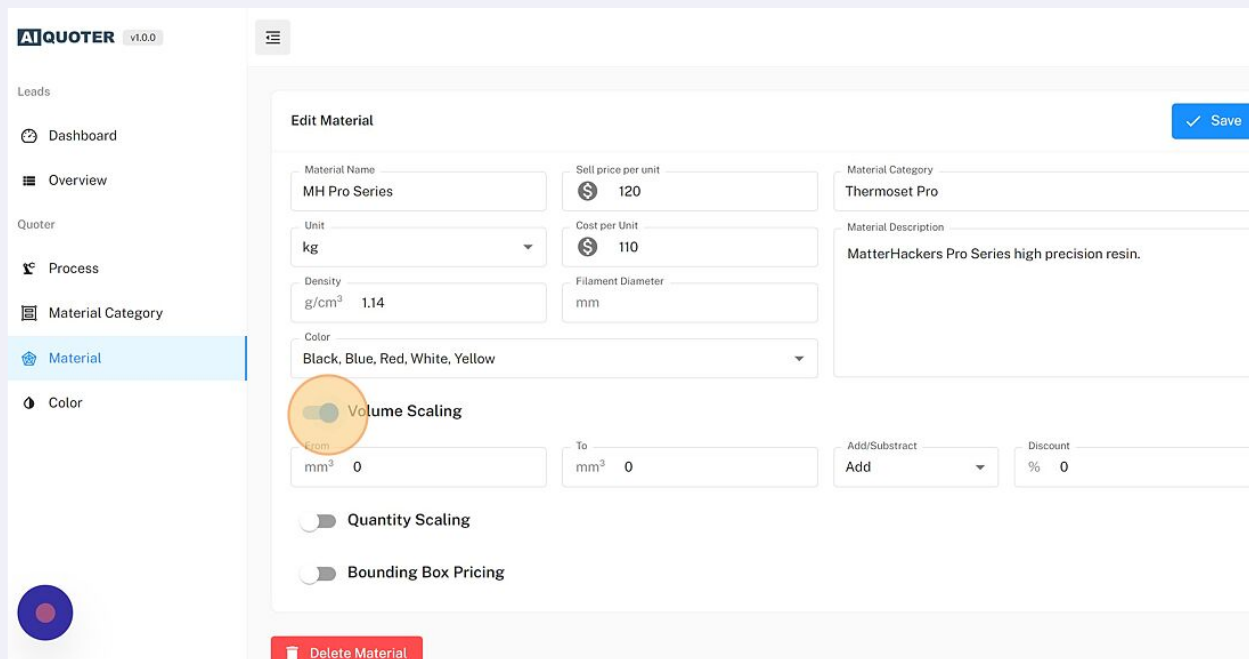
AI QUOTER v1.0.0

Leads

Dashboard

Overview

Quoter

Process

Material Category

Material

Color

Edit Material

Save

Material Name
MH Pro Series

Sell price per unit
120

Material Category
Thermoset Pro

Unit
kg

Cost per Unit
110

Material Description
MatterHackers Pro Series high precision resin.

Density
g/cm$^3$ 1.14

Filament Diameter
mm

Color
Black, Blue, Red, White, Yellow

Volume Scaling

From
mm$^3$ 0

To
mm$^3$ 0

Add/Substract
Add

Discount
% 0

Quantity Scaling

Bounding Box Pricing

Delete Material